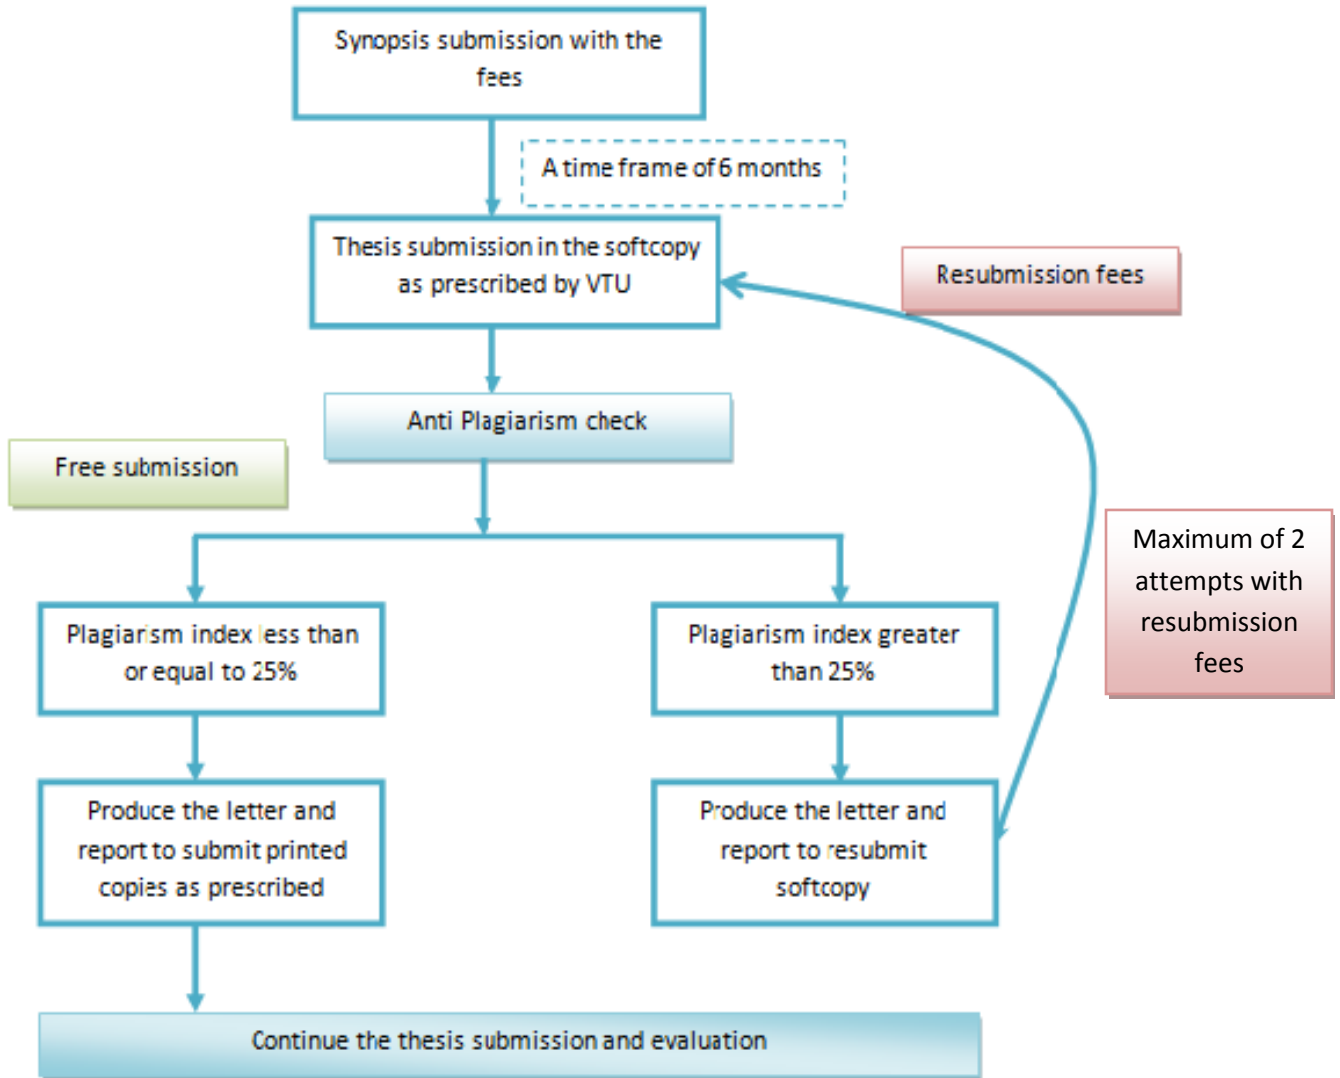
Synopsis submission with the fees

A time frame of 6 months

Thesis submission in the softcopy as prescribed by VTU

Resubmission fees

Anti Plagiarism check

Free submission

Maximum of 2 attempts with resubmission fees

Plagiarism index less than or equal to 25%

Plagiarism index greater than 25%

Produce the letter and report to submit printed copies as prescribed

Produce the letter and report to resubmit softcopy

Continue the thesis submission and evaluation